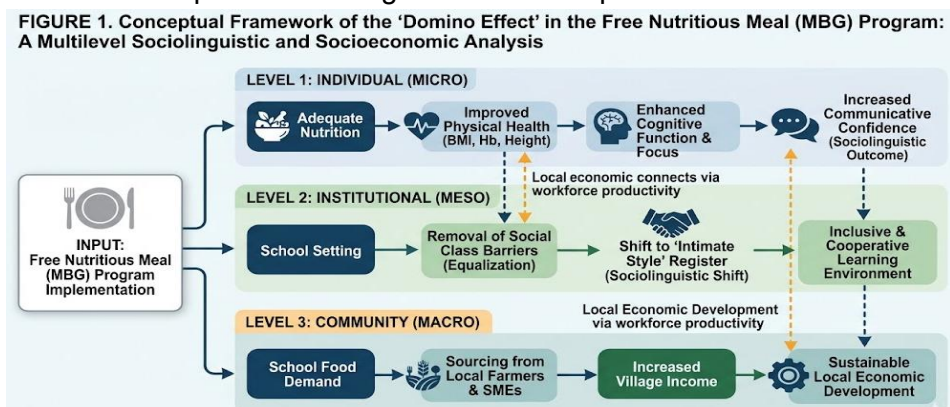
FIGURE 1. Conceptual Framework of the 'Domino Effect' in the Free Nutritious Meal (MBG) Program: A Multilevel Sociolinguistic and Socioeconomic Analysis

INPUT: Free Nutritious Meal (MBG) Program Implementation

LEVEL 1: INDIVIDUAL (MICRO)

Adequate Nutrition

Improved Physical Health (BMI, Hb, Height)

Enhanced Cognitive Function & Focus

Increased Communicative Confidence (Sociolinguistic Outcome)

Local economic connects via workforce productivity

LEVEL 2: INSTITUTIONAL (MESO)

School Setting

Removal of Social Class Barriers (Equalization)

Shift to 'Intimate Style' Register (Sociolinguistic Shift)

Inclusive & Cooperative Learning Environment

Local Economic Development via workforce productivity

LEVEL 3: COMMUNITY (MACRO)

School Food Demand

Sourcing from Local Farmers & SMEs

Increased Village Income

Sustainable Local Economic Development